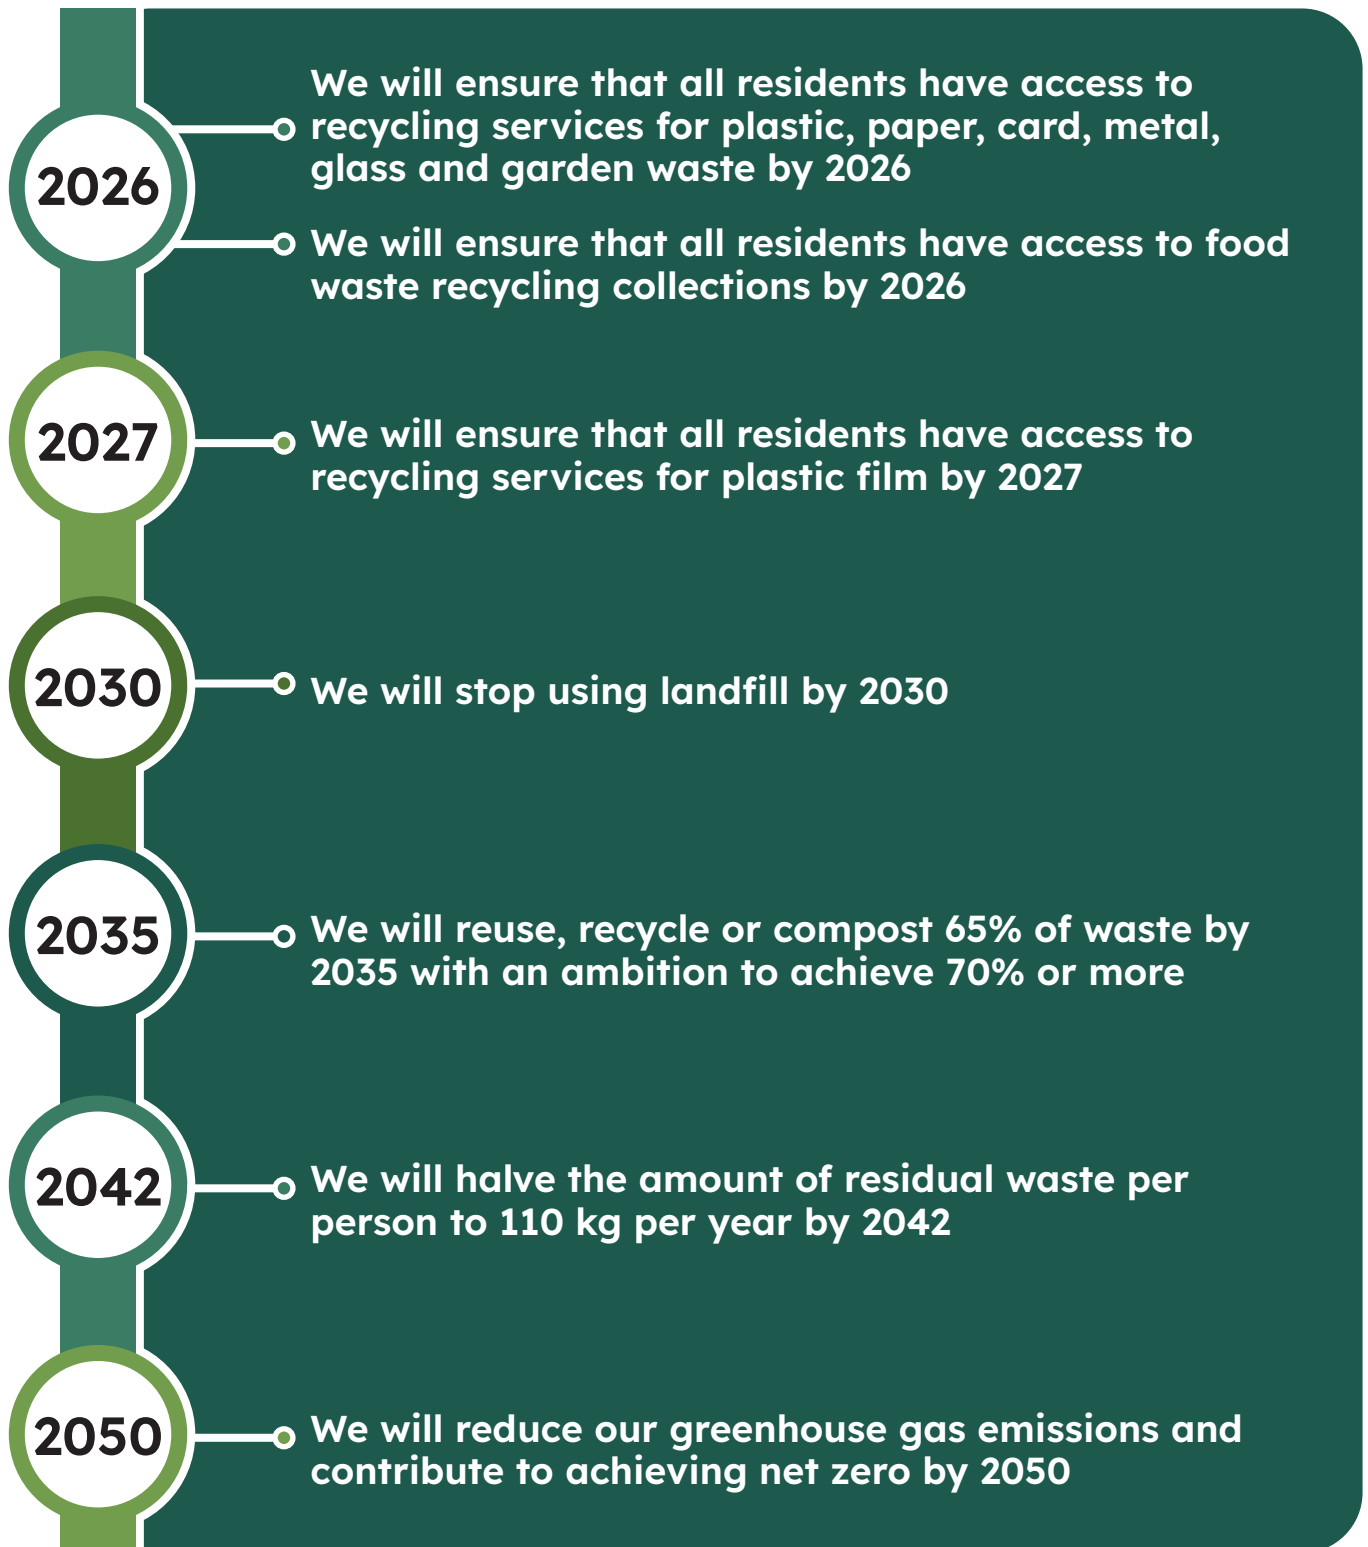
2026

We will ensure that all residents have access to recycling services for plastic, paper, card, metal, glass and garden waste by 2026

We will ensure that all residents have access to food waste recycling collections by 2026

2027

We will ensure that all residents have access to recycling services for plastic film by 2027

2030

We will stop using landfill by 2030

2035

We will reuse, recycle or compost 65% of waste by 2035 with an ambition to achieve 70% or more

2042

We will halve the amount of residual waste per person to 110 kg per year by 2042

2050

We will reduce our greenhouse gas emissions and contribute to achieving net zero by 2050